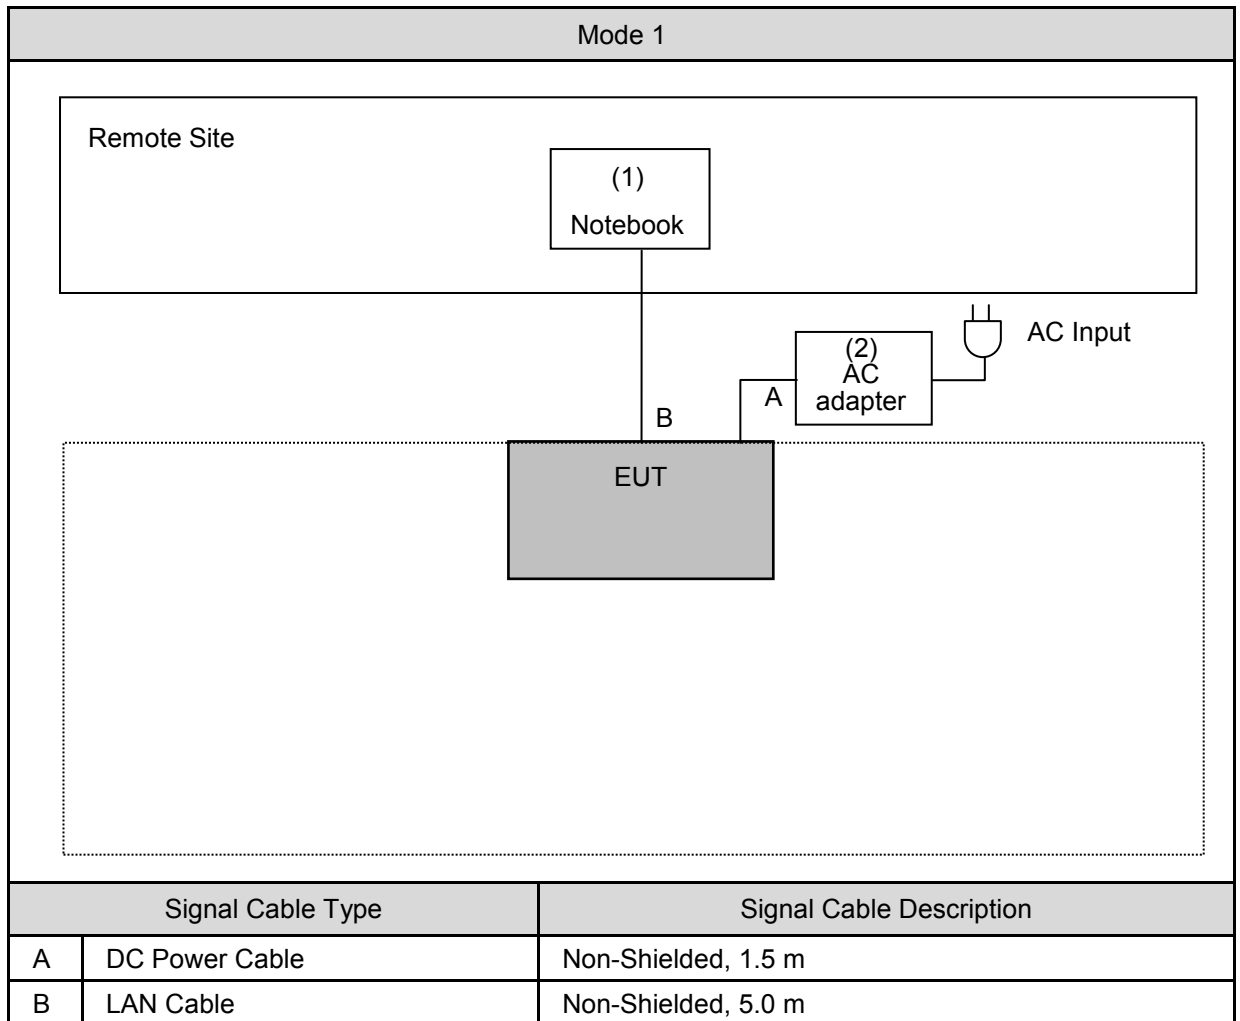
Mode 1

Remote Site

(1)
Notebook

AC Input

(2)
AC
adapter

A

B

EUT

| Signal Cable Type | | Signal Cable Description |
|---|---|---|
| A | DC Power Cable | Non-Shielded, 1.5 m |
| B | LAN Cable | Non-Shielded, 5.0 m |